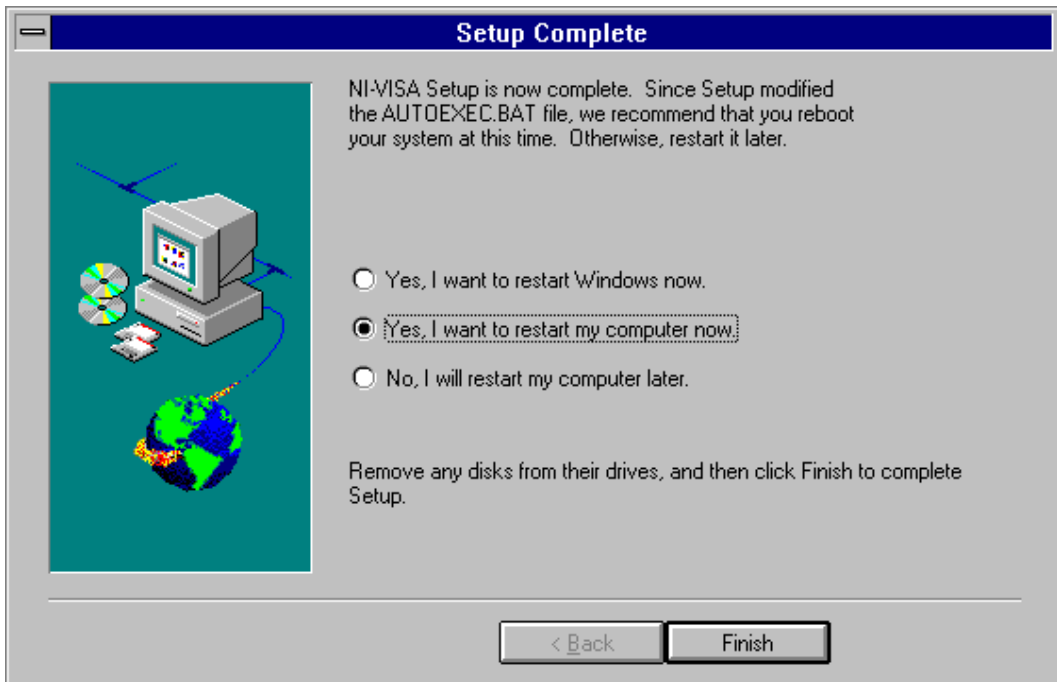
Setup Complete

NI-VISA Setup is now complete. Since Setup modified the AUTOEXEC.BAT file, we recommend that you reboot your system at this time. Otherwise, restart it later.

Yes, I want to restart Windows now.

Yes, I want to restart my computer now.

No, I will restart my computer later.

Remove any disks from their drives, and then click Finish to complete Setup.

< Back

Finish